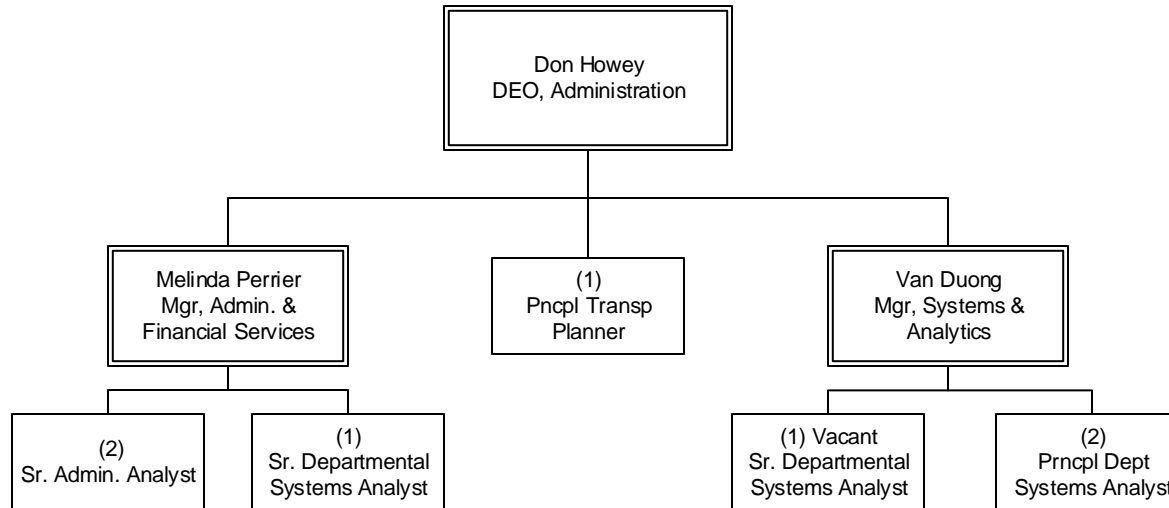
Don Howey
DEO, Administration

Melinda Perrier
Mgr, Admin. &
Financial Services

(1)
Pncpl Transp
Planner

Van Duong
Mgr, Systems &
Analytics

(2)
Sr. Admin. Analyst

(1)
Sr. Departmental
Systems Analyst

(1) Vacant
Sr. Departmental
Systems Analyst

(2)
Prncpl Dept
Systems Analyst